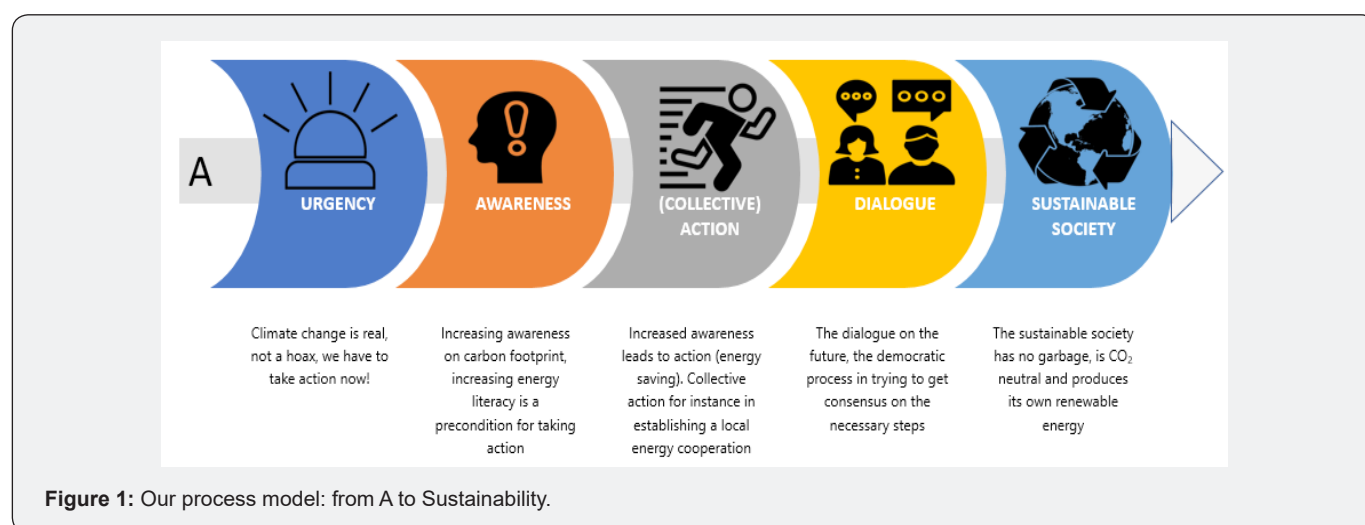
A

URGENCY

AWARENESS

(COLLECTIVE) ACTION

DIALOGUE

SUSTAINABLE SOCIETY

Climate change is real, not a hoax, we have to take action now!

Increasing awareness on carbon footprint, increasing energy literacy is a precondition for taking action

Increased awareness leads to action (energy saving). Collective action for instance in establishing a local energy cooperation

The dialogue on the future, the democratic process in trying to get consensus on the necessary steps

The sustainable society has no garbage, is $CO_2$ neutral and produces its own renewable energy

**Figure 1:** Our process model: from A to Sustainability.